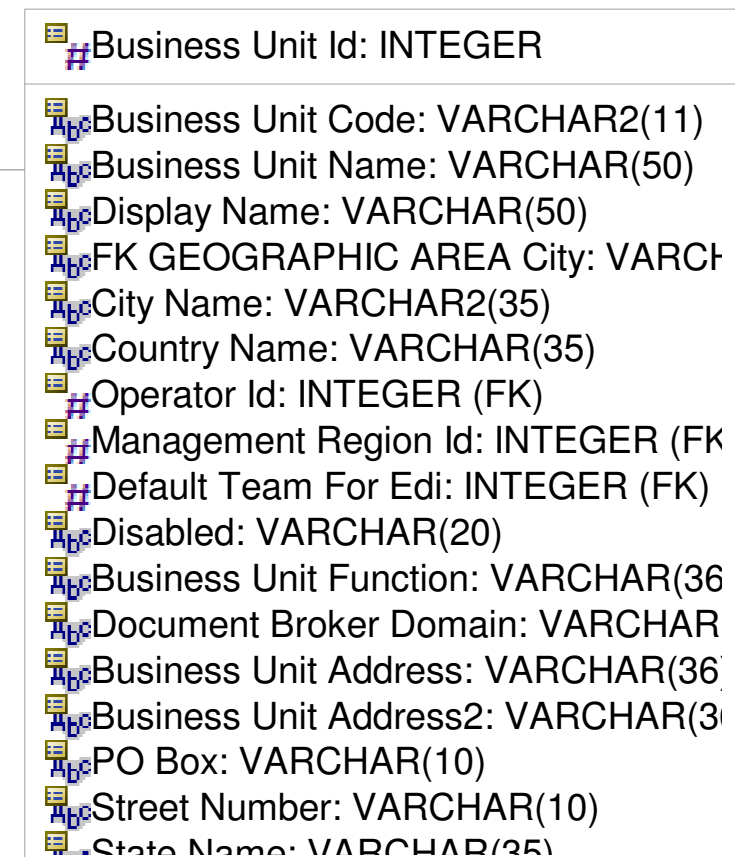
Business Unit Id: INTEGER

Business Unit Code: VARCHAR2(11)
Business Unit Name: VARCHAR(50)
Display Name: VARCHAR(50)
FK GEOGRAPHIC AREA City: VARCH
City Name: VARCHAR2(35)
Country Name: VARCHAR(35)
Operator Id: INTEGER (FK)
Management Region Id: INTEGER (FK
Default Team For Edi: INTEGER (FK)
Disabled: VARCHAR(20)
Business Unit Function: VARCHAR(36
Document Broker Domain: VARCHAR
Business Unit Address: VARCHAR(36
Business Unit Address2: VARCHAR(3
PO Box: VARCHAR(10)
Street Number: VARCHAR(10)
State Name: VARCHAR(35)